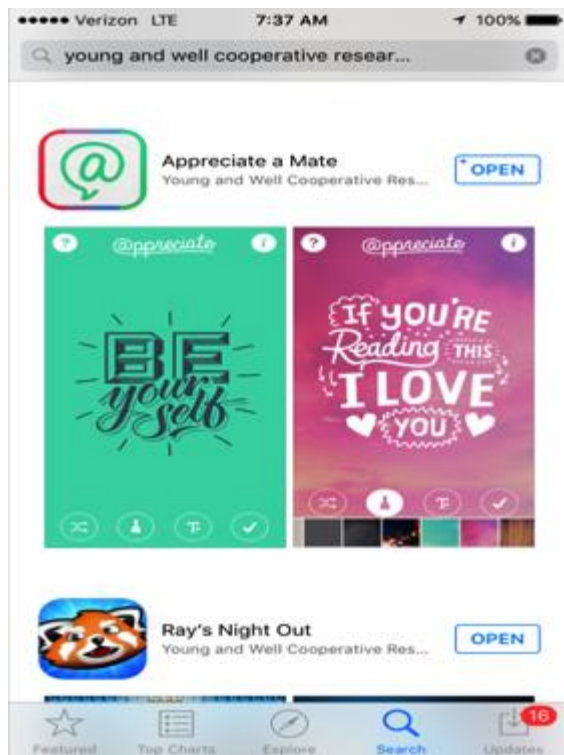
●●●●● Verizon LTE 7:37 AM 100%

young and well cooperative resear...

Appreciate a Mate
Young and Well Cooperative Res...
OPEN

? @ppreciate i

BE yourself

? @ppreciate i

If YOU'RE Reading THIS I LOVE YOU

Ray's Night Out
Young and Well Cooperative Res...
OPEN

Featured Top Charts Explore Search 16 Updates